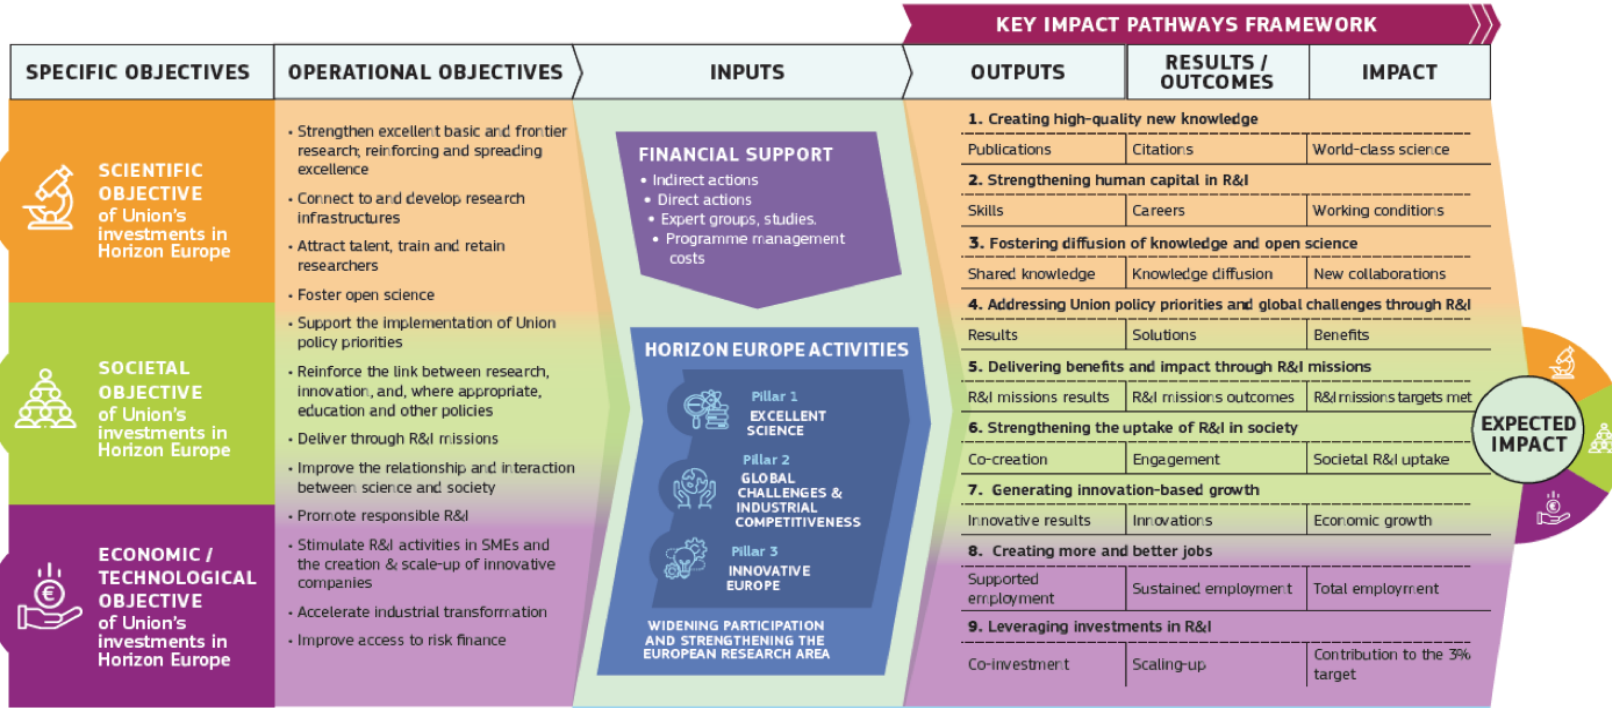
KEY IMPACT PATHWAYS FRAMEWORK

SPECIFIC OBJECTIVES

SCIENTIFIC OBJECTIVE of Union's investments in Horizon Europe

SOCIETAL OBJECTIVE of Union's investments in Horizon Europe

ECONOMIC / TECHNOLOGICAL OBJECTIVE of Union's investments in Horizon Europe

OPERATIONAL OBJECTIVES

• Strengthen excellent basic and frontier research; reinforcing and spreading excellence
• Connect to and develop research infrastructures
• Attract talent, train and retain researchers
• Foster open science
• Support the implementation of Union policy priorities
• Reinforce the link between research, innovation, and, where appropriate, education and other policies
• Deliver through R&I missions
• Improve the relationship and interaction between science and society
• Promote responsible R&I
• Stimulate R&I activities in SMEs and the creation & scale-up of innovative companies
• Accelerate industrial transformation
• Improve access to risk finance

INPUTS

FINANCIAL SUPPORT
• Indirect actions
• Direct actions
• Expert groups, studies
• Programme management costs

HORIZON EUROPE ACTIVITIES
Pillar 1 EXCELLENT SCIENCE
Pillar 2 GLOBAL CHALLENGES & INDUSTRIAL COMPETITIVENESS
Pillar 3 INNOVATIVE EUROPE
WIDENING PARTICIPATION AND STRENGTHENING THE EUROPEAN RESEARCH AREA

| OUTPUTS | RESULTS / OUTCOMES | IMPACT |
|---|---|---|
| 1. Creating high-quality new knowledge | | |
| Publications | Citations | World-class science |
| 2. Strengthening human capital in R&I | | |
| Skills | Careers | Working conditions |
| 3. Fostering diffusion of knowledge and open science | | |
| Shared knowledge | Knowledge diffusion | New collaborations |
| 4. Addressing Union policy priorities and global challenges through R&I | | |
| Results | Solutions | Benefits |
| 5. Delivering benefits and impact through R&I missions | | |
| R&I missions results | R&I missions outcomes | R&I missions targets met |
| 6. Strengthening the uptake of R&I in society | | |
| Co-creation | Engagement | Societal R&I uptake |
| 7. Generating innovation-based growth | | |
| Innovative results | Innovations | Economic growth |
| 8. Creating more and better jobs | | |
| Supported employment | Sustained employment | Total employment |
| 9. Leveraging investments in R&I | | |
| Co-investment | Scaling-up | Contribution to the 3% target |

EXPECTED IMPACT